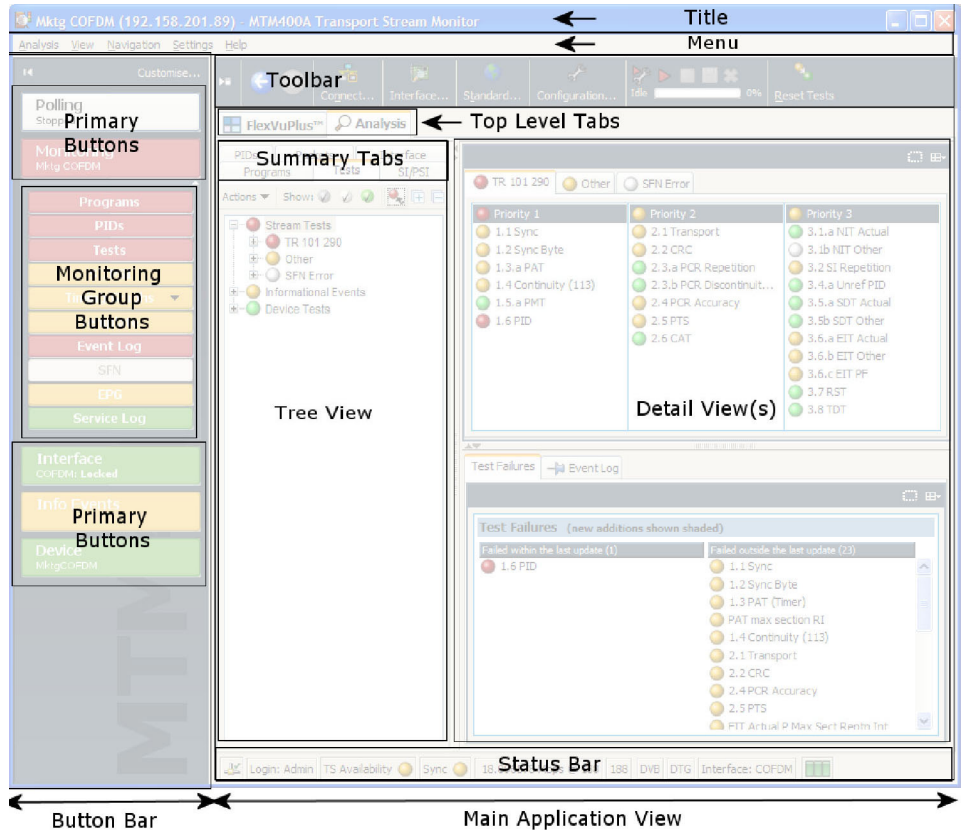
Mktg COFDM (192.158.201.89) - MTM400A Transport Stream Monitor

Title

Analysis View Navigation Settings Help

Menu

Customise...

Toolbar

Connect... Interface... Standard... Configuration... Idle 0% Reset Tests

Polling Stopp

Primary Buttons

Monitoring Mktg COFDM

FlexVuPlus™ Analysis

Top Level Tabs

PIDs Programs Tests SI/PSI

Summary Tabs

Programs

PIDs

Tests

Monitoring Group Buttons

Event Log

SFN

EPG

Service Log

Actions Show:

Stream Tests

TR 101 290

Other

SFN Error

Informational Events

Device Tests

Tree View

TR 101 290 Other SFN Error

| Priority 1 | Priority 2 | Priority 3 |
|---|---|---|
| 1.1 Sync | 2.1 Transport | 3.1.a NIT Actual |
| 1.2 Sync Byte | 2.2 CRC | 3.1b NIT Other |
| 1.3.a PAT | 2.3.a PCR Repetition | 3.2 SI Repetition |
| 1.4 Continuity (113) | 2.3.b PCR Discontinuit... | 3.4.a Unref PID |
| 1.5.a PMT | 2.4 PCR Accuracy | 3.5.a SDT Actual |
| 1.6 PID | 2.5 PTS | 3.5b SDT Other |
| | 2.6 CAT | 3.6.a EIT Actual |
| | | 3.6.b EIT Other |
| | | 3.6.c EIT PF |
| | | 3.7 RST |
| | | 3.8 TDT |

Detail View(s)

Test Failures Event Log

Test Failures (new additions shown shaded)

| Failed within the last update (1) | Failed outside the last update (23) |
|---|---|
| 1.6 PID | 1.1 Sync |
| | 1.2 Sync Byte |
| | 1.3 PAT (Timer) |
| | PAT max section RI |
| | 1.4 Continuity (113) |
| | 2.1 Transport |
| | 2.2 CRC |
| | 2.4 PCR Accuracy |
| | 2.5 PTS |
| | EIT Actual P Max Sect Rептн Int |

Interface COFDM: Locked

Info Events

Primary Buttons

Device MktgCOFDM

MTM

Login: Admin TS Availability Sync 188 DVB DTG Interface: COFDM

Status Bar

Button Bar

Main Application View